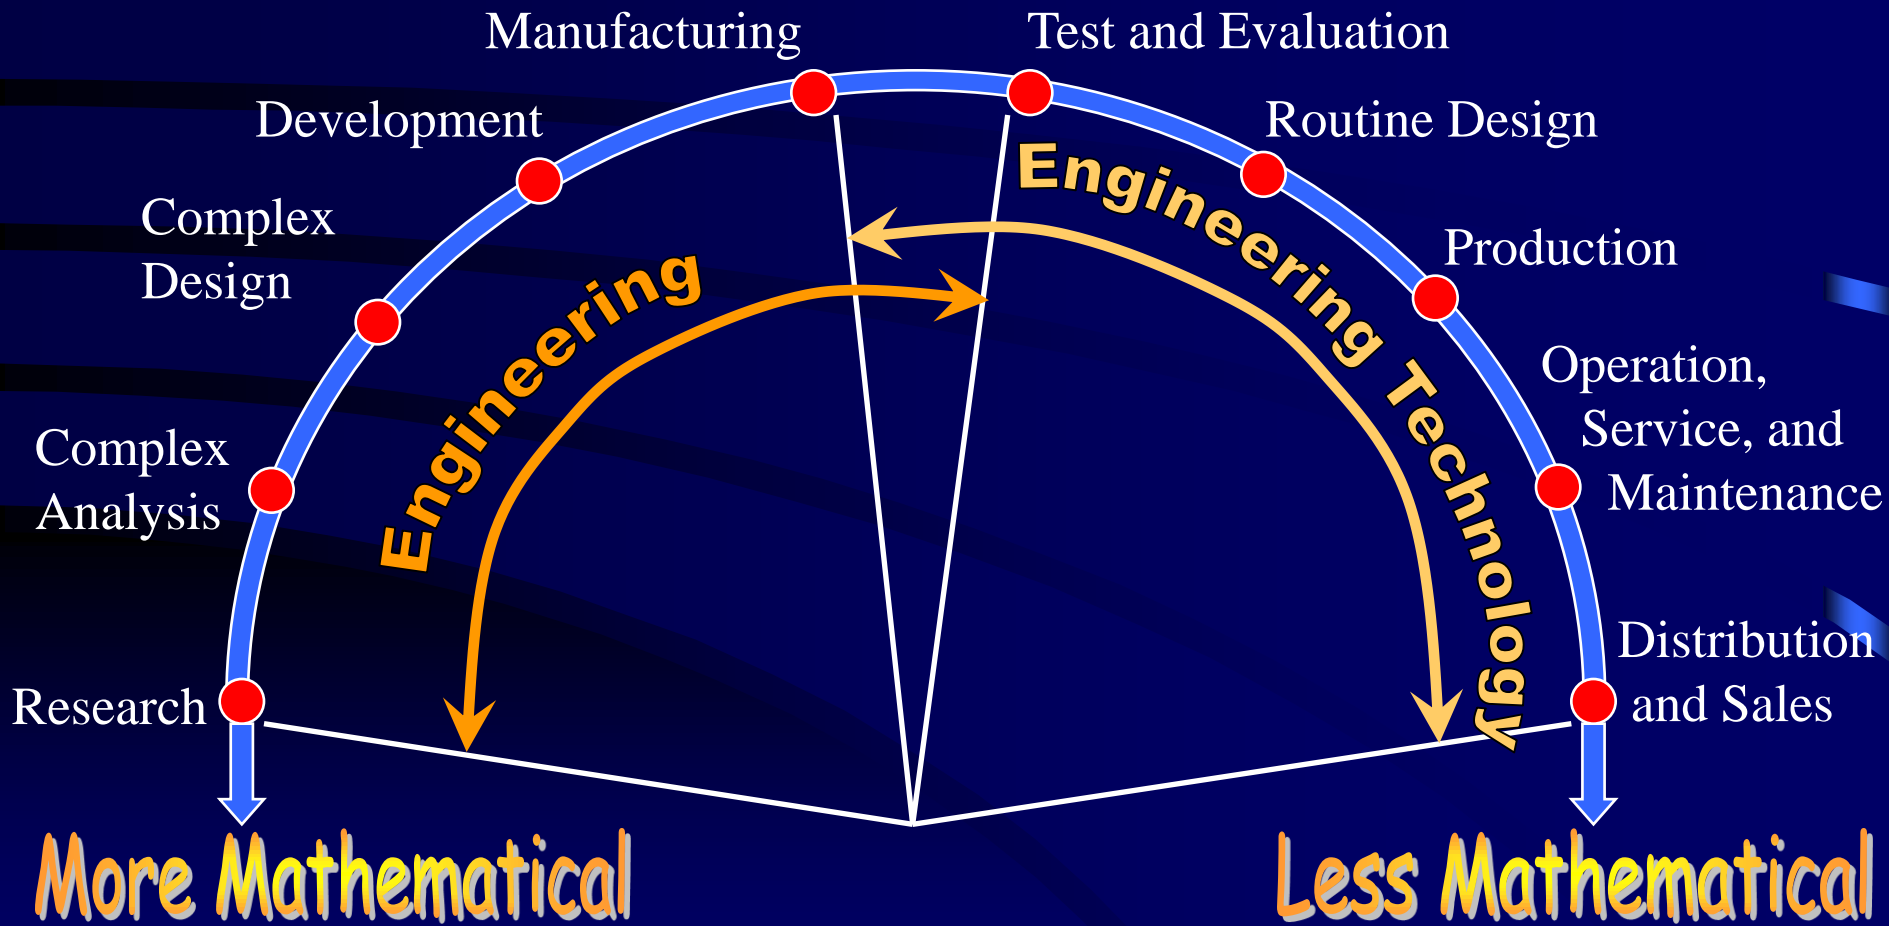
Manufacturing

Test and Evaluation

Development

Routine Design

Complex Design

Production

Complex Analysis

Operation, Service, and Maintenance

Research

Distribution and Sales

Engineering

Engineering Technology

More Mathematical

Less Mathematical